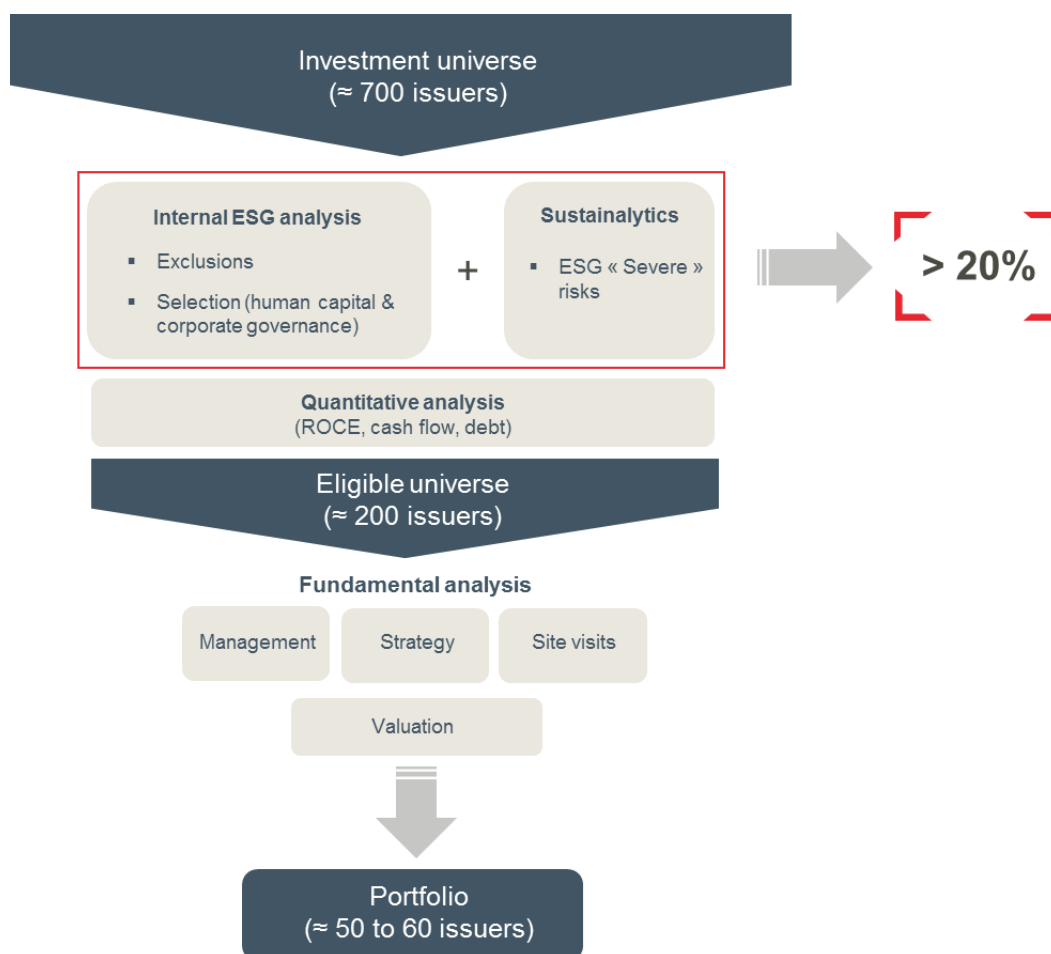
Investment universe
(≈ 700 issuers)

Internal ESG analysis

- Exclusions
- Selection (human capital & corporate governance)

+

Sustainalytics

- ESG « Severe » risks

> 20%

Quantitative analysis
(ROCE, cash flow, debt)

Eligible universe
(≈ 200 issuers)

Fundamental analysis

Management

Strategy

Site visits

Valuation

Portfolio
(≈ 50 to 60 issuers)